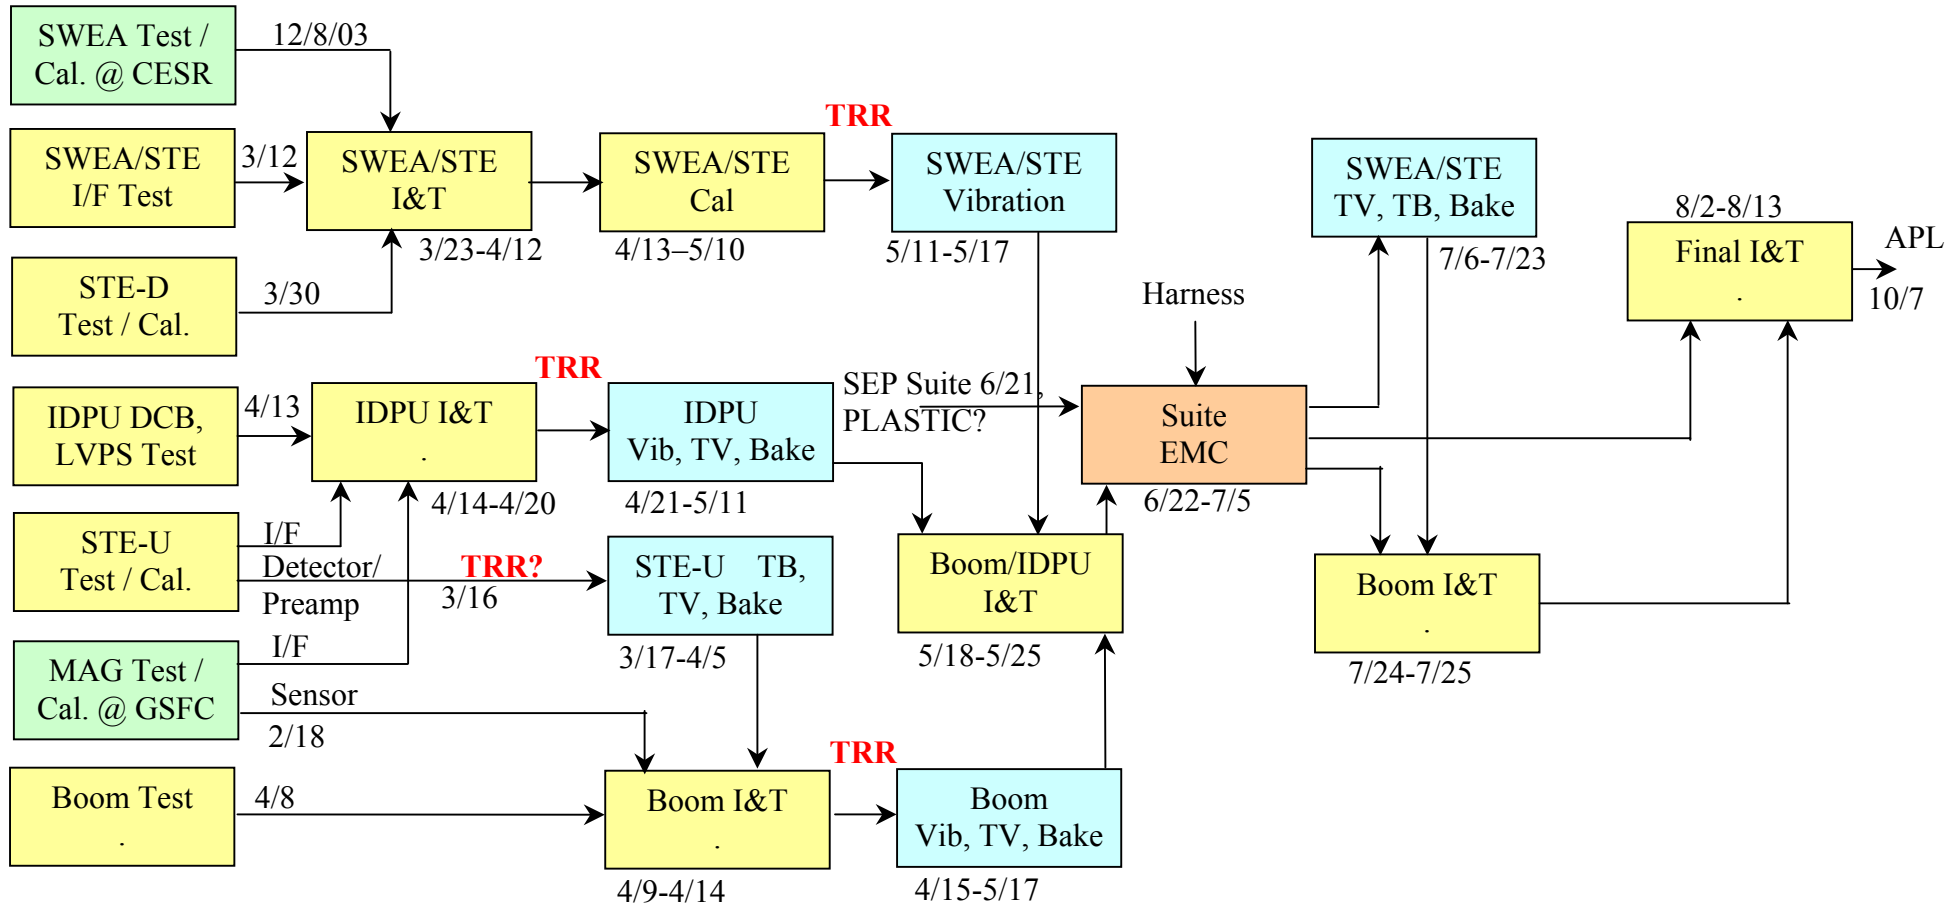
SWEA Test / Cal. @ CESR

12/8/03

SWEA/STE I/F Test

3/12

SWEA/STE I&T

3/23-4/12

SWEA/STE Cal

4/13–5/10

TRR

SWEA/STE Vibration

5/11-5/17

STE-D Test / Cal.

3/30

SWEA/STE TV, TB, Bake

7/6-7/23

8/2-8/13

Final I&T .

APL

10/7

Harness

IDPU DCB, LVPS Test

4/13

IDPU I&T .

4/14-4/20

TRR

IDPU Vib, TV, Bake

4/21-5/11

SEP Suite 6/21, PLASTIC?

Suite EMC

6/22-7/5

STE-U Test / Cal.

I/F

Detector/ Preamp

TRR?

3/16

STE-U TB, TV, Bake

3/17-4/5

Boom/IDPU I&T

5/18-5/25

Boom I&T .

7/24-7/25

MAG Test / Cal. @ GSFC

I/F

Sensor

2/18

Boom Test .

4/8

Boom I&T .

4/9-4/14

TRR

Boom Vib, TV, Bake

4/15-5/17